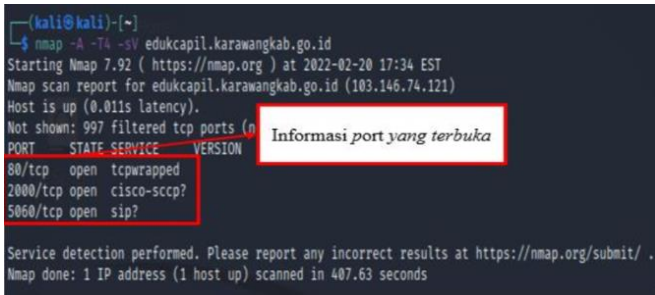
┌──(kali㉿kali)-[~]
└─$ nmap -A -T4 -sV edukcapil.karawangkab.go.id
Starting Nmap 7.92 ( https://nmap.org ) at 2022-02-20 17:34 EST
Nmap scan report for edukcapil.karawangkab.go.id (103.146.74.121)
Host is up (0.011s latency).
Not shown: 997 filtered tcp ports (n
PORT STATE SERVICE VERSION
80/tcp open tcpwrapped
2000/tcp open cisco-sccp?
5060/tcp open sip?

Informasi port yang terbuka

Service detection performed. Please report any incorrect results at https://nmap.org/submit/ .
Nmap done: 1 IP address (1 host up) scanned in 407.63 seconds